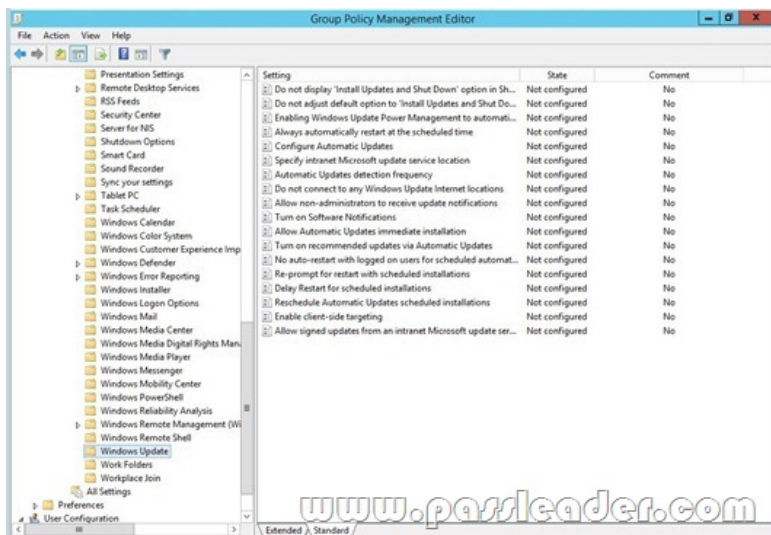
Group Policy Management Editor

File Action View Help

Presentation Settings
Remote Desktop Services
RSS Feeds
Security Center
Server for NIS
Shutdown Options
Smart Card
Sound Recorder
Sync your settings
Tablet PC
Task Scheduler
Windows Calendar
Windows Color System
Windows Customer Experience Imp
Windows Defender
Windows Error Reporting
Windows Installer
Windows Logon Options
Windows Mail
Windows Media Center
Windows Media Digital Rights Man
Windows Media Player
Windows Messenger
Windows Mobility Center
Windows PowerShell
Windows Reliability Analysis
Windows Remote Management (Wi
Windows Remote Shell
Windows Update
Work Folders
Workplace Join
All Settings
Preferences
User Configuration

| Setting | State | Comment |
|---|---|---|
| Do not display 'Install Updates and Shut Down' option in Sh... | Not configured | No |
| Do not adjust default option to 'Install Updates and Shut Do... | Not configured | No |
| Enabling Windows Update Power Management to automati... | Not configured | No |
| Always automatically restart at the scheduled time | Not configured | No |
| Configure Automatic Updates | Not configured | No |
| Specify intranet Microsoft update service location | Not configured | No |
| Automatic Updates detection frequency | Not configured | No |
| Do not connect to any Windows Update Internet locations | Not configured | No |
| Allow non-administrators to receive update notifications | Not configured | No |
| Turn on Software Notifications | Not configured | No |
| Allow Automatic Updates immediate installation | Not configured | No |
| Turn on recommended updates via Automatic Updates | Not configured | No |
| No auto-restart with logged on users for scheduled automat... | Not configured | No |
| Re-prompt for restart with scheduled installations | Not configured | No |
| Delay Restart for scheduled installations | Not configured | No |
| Reschedule Automatic Updates scheduled installations | Not configured | No |
| Enable client-side targeting | Not configured | No |
| Allow signed updates from an intranet Microsoft update ser... | Not configured | No |

Extended Standard

www.passleader.com